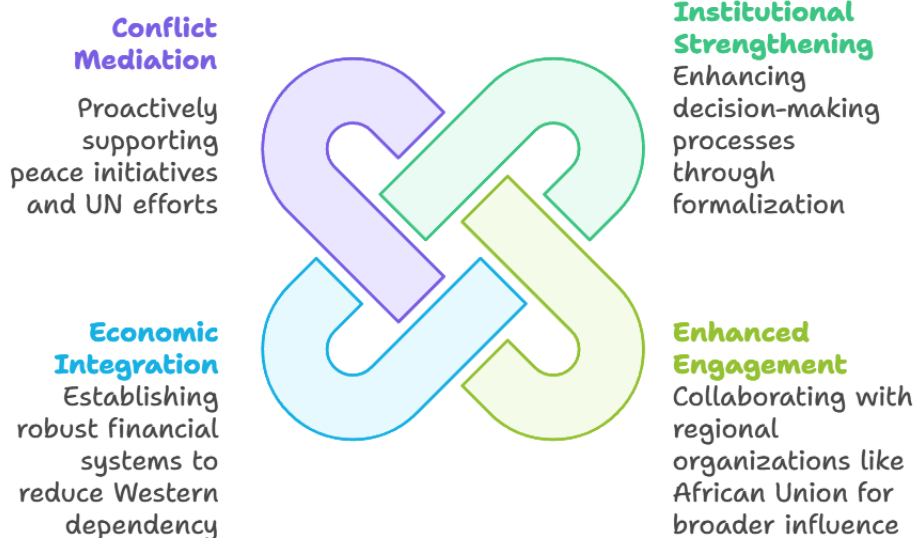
Conflict Mediation

Proactively supporting peace initiatives and UN efforts

Institutional Strengthening

Enhancing decision-making processes through formalization

Economic Integration

Establishing robust financial systems to reduce Western dependency

Enhanced Engagement

Collaborating with regional organizations like African Union for broader influence